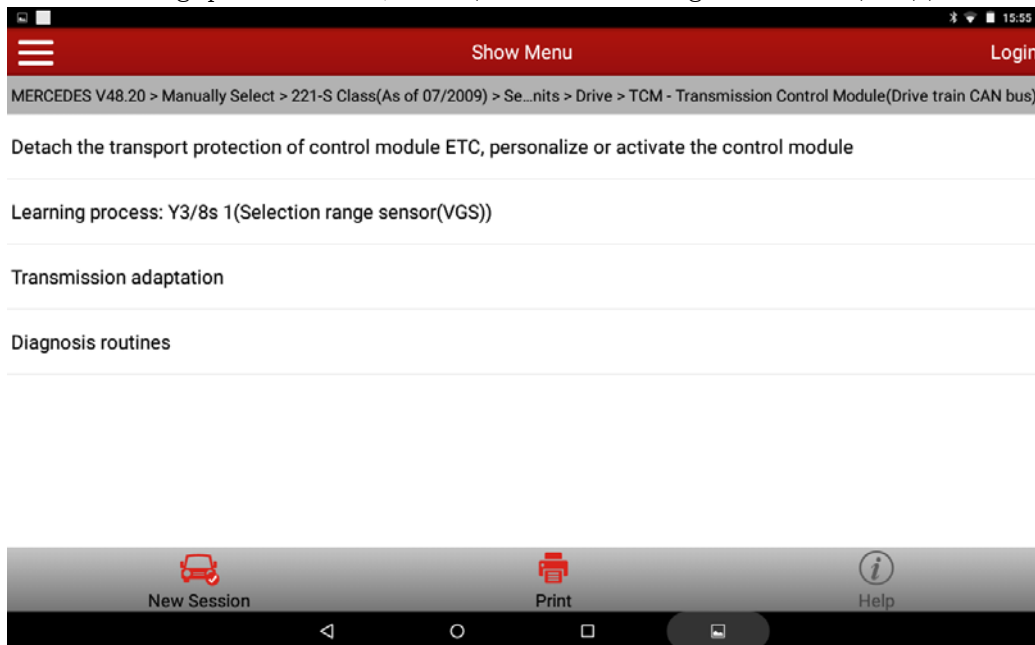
15:55

Show Menu

Login

MERCEDES V48.20 > Manually Select > 221-S Class(As of 07/2009) > Se...nits > Drive > TCM - Transmission Control Module(Drive train CAN bus)

Detach the transport protection of control module ETC, personalize or activate the control module

Learning process: Y3/8s 1(Selection range sensor(VGS))

Transmission adaptation

Diagnosis routines

New Session

Print

Help